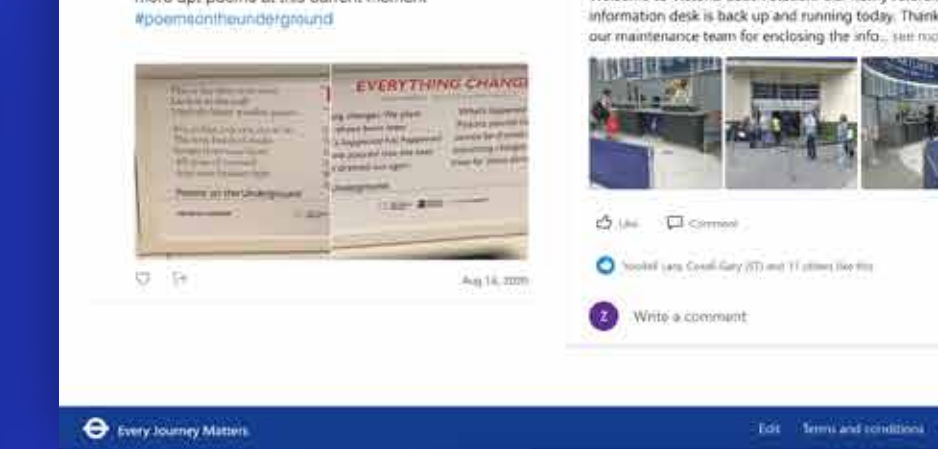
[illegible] #poemsontheunderground

EVERYTHING CHANG

Poems on the Underground

Aug 14, 2020

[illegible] information desk is back up and running today. Thank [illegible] our maintenance team for enclosing the info... see mo

Like Comment

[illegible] and 11 others like this

Z Write a comment

Every Journey Matters

Edit Terms and conditions